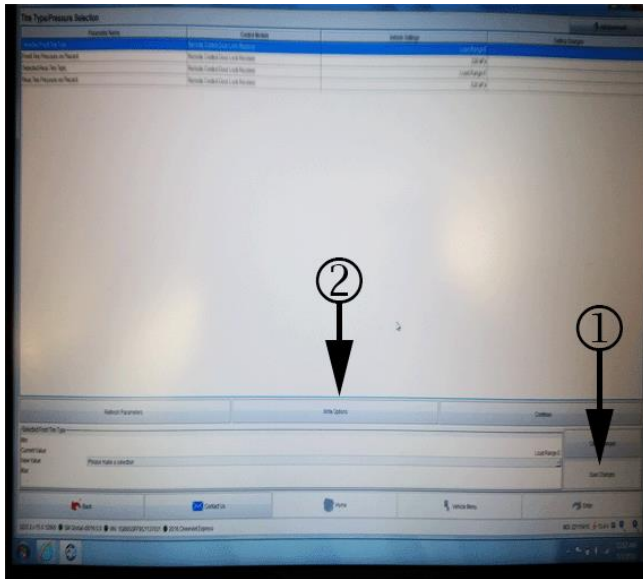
Tire Type/Pressure Selection

| Parameter Name | Control Module | Vehicle Settings | Setting Changes |
|---|---|---|---|
| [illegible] Front Tire Type | Remote Control Door Lock Receiver | Load Range C | |
| Front Tire Pressure on Placard | Remote Control Door Lock Receiver | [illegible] | |
| Selected Rear Tire Type | Remote Control Door Lock Receiver | Load Range C | |
| Rear Tire Pressure on Placard | Remote Control Door Lock Receiver | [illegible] | |

②

①

Refresh Parameters

Write Options

Continue

Selected Front Tire Type
Min
Current Value Load Range C
New Value Please make a selection
Max

Save Changes

Back

Contact Us

Home

Vehicle Menu

Help

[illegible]